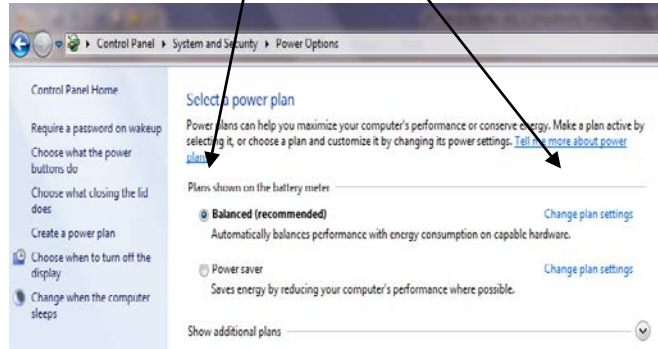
Control Panel ▸ System and Security ▸ Power Options

Control Panel Home

Require a password on wakeup

Choose what the power buttons do

Choose what closing the lid does

Create a power plan

Choose when to turn off the display

Change when the computer sleeps

Select a power plan

Power plans can help you maximize your computer's performance or conserve energy. Make a plan active by selecting it, or choose a plan and customize it by changing its power settings. Tell me more about power plans

Plans shown on the battery meter

Balanced (recommended)

Change plan settings

Automatically balances performance with energy consumption on capable hardware.

Power saver

Change plan settings

Saves energy by reducing your computer's performance where possible.

Show additional plans